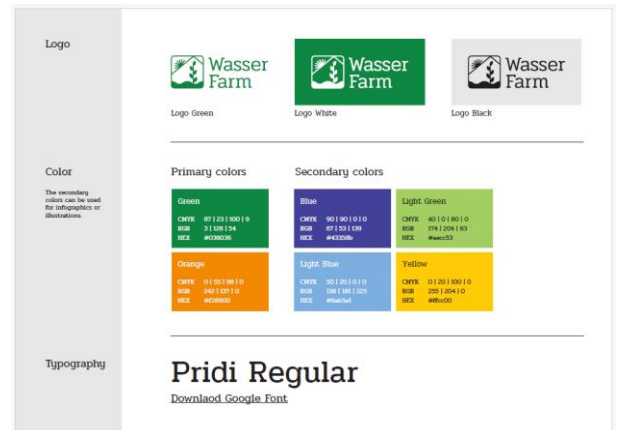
Logo

Wasser Farm

Wasser Farm

Wasser Farm

Logo Green

Logo White

Logo Black

Color

The secondary colors can be used for infographics or illustrations.

Primary colors

Secondary colors

Green
CMYK 87 | 23 | 100 | 0
RGB 3 | 128 | 54
HEX #038036

Blue
CMYK 90 | 90 | 0 | 0
RGB 67 | 53 | 139
HEX #43358b

Light Green
CMYK 40 | 0 | 80 | 0
RGB 174 | 204 | 83
HEX #aecc53

Orange
CMYK 0 | 55 | 98 | 0
RGB 242 | 137 | 0
HEX #f28900

Light Blue
CMYK 50 | 20 | 0 | 0
RGB 138 | 181 | 225
HEX #8ab5e1

Yellow
CMYK 0 | 20 | 100 | 0
RGB 255 | 204 | 0
HEX #ffcc00

Typography

Pridi Regular

Downlaod Google Font